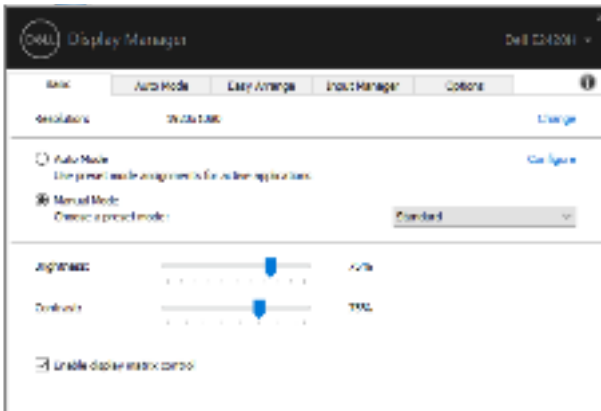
DELL Display Manager

Dell E2420H

Basic

Auto Mode

Easy Arrange

Input Manager

Options

Resolution: 1920x1080

Change

Auto Mode

Use preset mode assignments for active applications

Configure

Manual Mode

Choose a preset mode:

Standard

Brightness: 75%

Contrast: 75%

Enable display matrix control